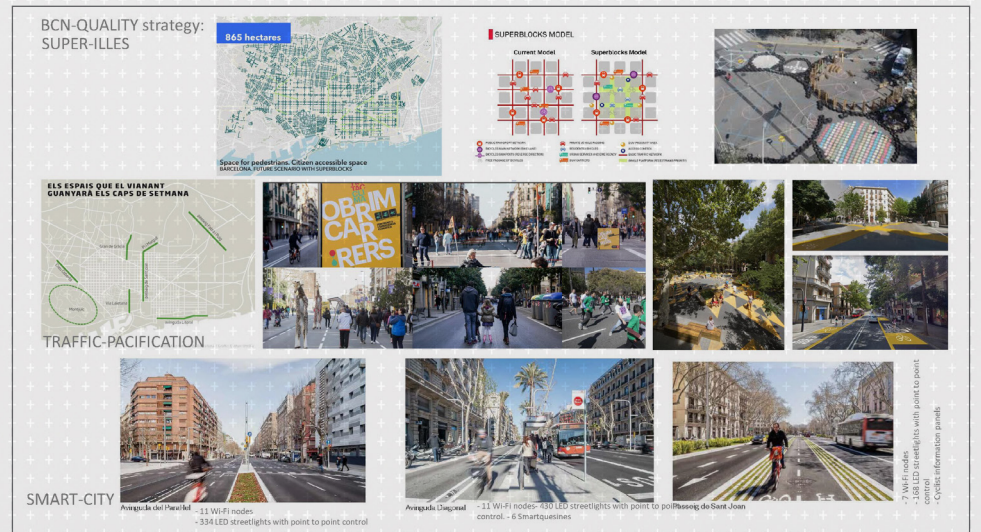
BCN-QUALITY strategy: SUPER-ILLES

865 hectares

Space for pedestrians. Citizen accessible space
BARCELONA. FUTURE SCENARIO WITH SUPERBLOCKS

SUPERBLOCKS MODEL

Current Model

Superblocks Model

ELS ESPAIS QUE EL VIANANT GUANYARÀ ELS CAPS DE SETMANA

OBRIM CARRERS

TRAFFIC-PACIFICATION

SMART-CITY

Avinguda del Paral·lel
- 11 Wi-Fi nodes
- 334 LED streetlights with point to point control

Avinguda Diagonal
- 11 Wi-Fi nodes- 430 LED streetlights with point to point control. - 6 Smartquesines

Passeig de Sant Joan

- 7 Wi-Fi nodes
- 168 LED streetlights with point to point control
- Cyclist information panels